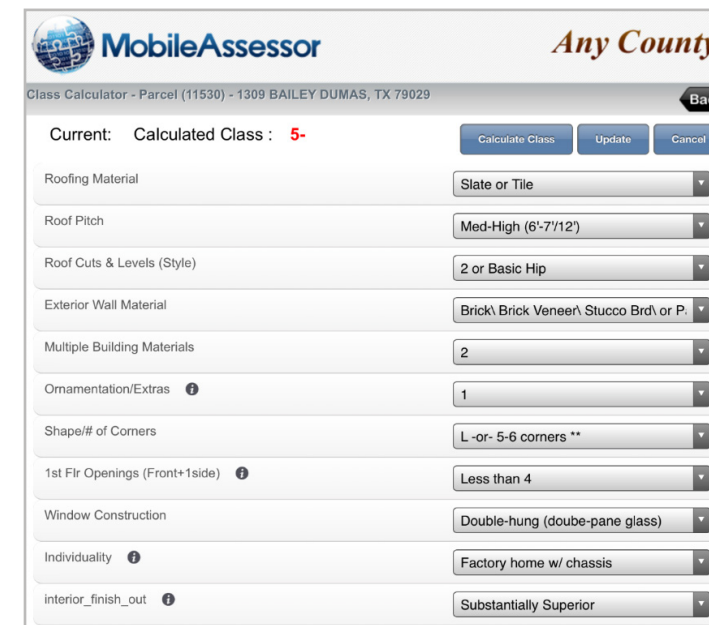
MobileAssessor

Any County

Class Calculator - Parcel (11530) - 1309 BAILEY DUMAS, TX 79029

Ba

Current: Calculated Class : 5-

Calculate Class Update Cancel

| | |
|---|---|
| Roofing Material | Slate or Tile |
| Roof Pitch | Med-High (6'-7'/12') |
| Roof Cuts & Levels (Style) | 2 or Basic Hip |
| Exterior Wall Material | Brick\ Brick Veneer\ Stucco Brd\ or P |
| Multiple Building Materials | 2 |
| Ornamentation/Extras | 1 |
| Shape/# of Corners | L -or- 5-6 corners ** |
| 1st Flr Openings (Front+1side) | Less than 4 |
| Window Construction | Double-hung (doube-pane glass) |
| Individuality | Factory home w/ chassis |
| interior_finish_out | Substantially Superior |